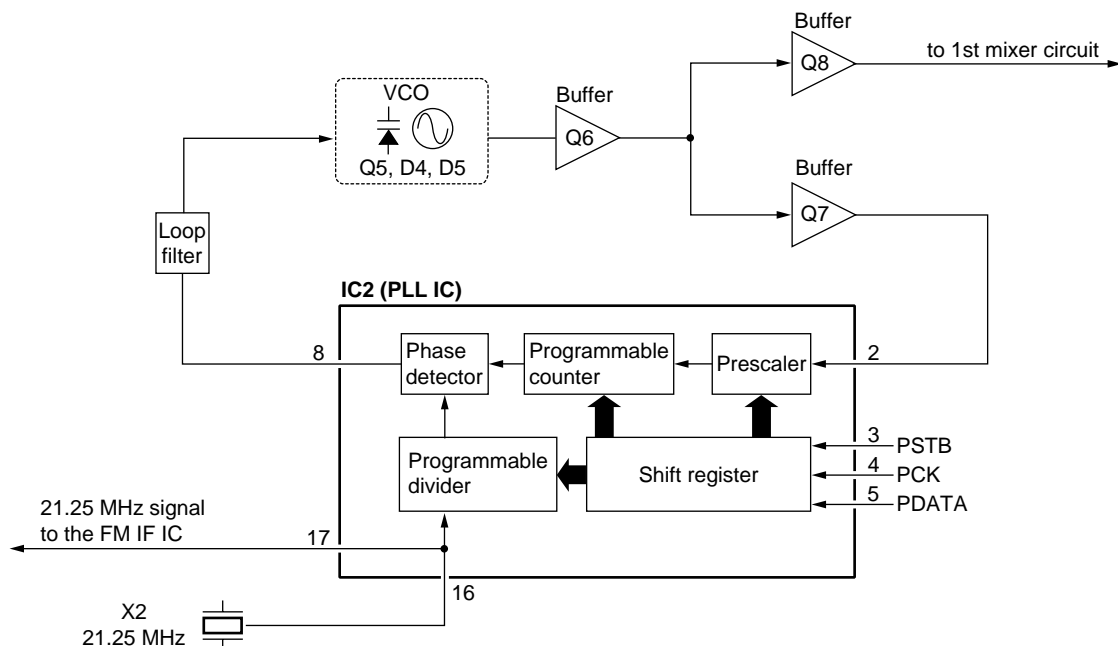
Buffer
Q8
to 1st mixer circuit

VCO
Q5, D4, D5

Buffer
Q6

Buffer
Q7

Loop filter

IC2 (PLL IC)

8
Phase detector
Programmable counter
Prescaler
2

Programmable divider
Shift register
3 PSTB
4 PCK
5 PDATA

21.25 MHz signal to the FM IF IC
17
16

X2
21.25 MHz